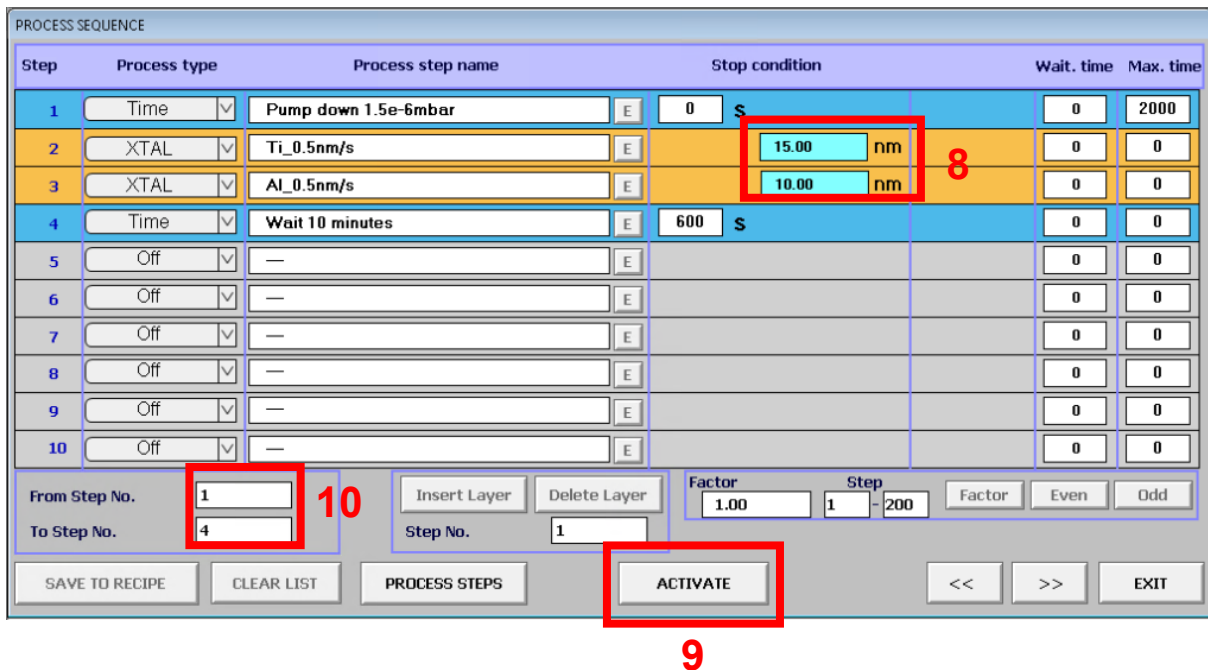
PROCESS SEQUENCE

| Step | Process type | Process step name | | Stop condition | Wait. time | Max. time |
|---|---|---|---|---|---|---|
| 1 | Time | Pump down 1.5e-6mbar | E | 0 s | 0 | 2000 |
| 2 | XTAL | Ti_0.5nm/s | E | 15.00 nm | 0 | 0 |
| 3 | XTAL | Al_0.5nm/s | E | 10.00 nm | 0 | 0 |
| 4 | Time | Wait 10 minutes | E | 600 s | 0 | 0 |
| 5 | Off | — | E | | 0 | 0 |
| 6 | Off | — | E | | 0 | 0 |
| 7 | Off | — | E | | 0 | 0 |
| 8 | Off | — | E | | 0 | 0 |
| 9 | Off | — | E | | 0 | 0 |
| 10 | Off | — | E | | 0 | 0 |

8

From Step No. 1
To Step No. 4

10

Insert Layer Delete Layer
Step No. 1

Factor 1.00 Step 1 - 200 Factor Even Odd

SAVE TO RECIPE CLEAR LIST PROCESS STEPS ACTIVATE << >> EXIT

9